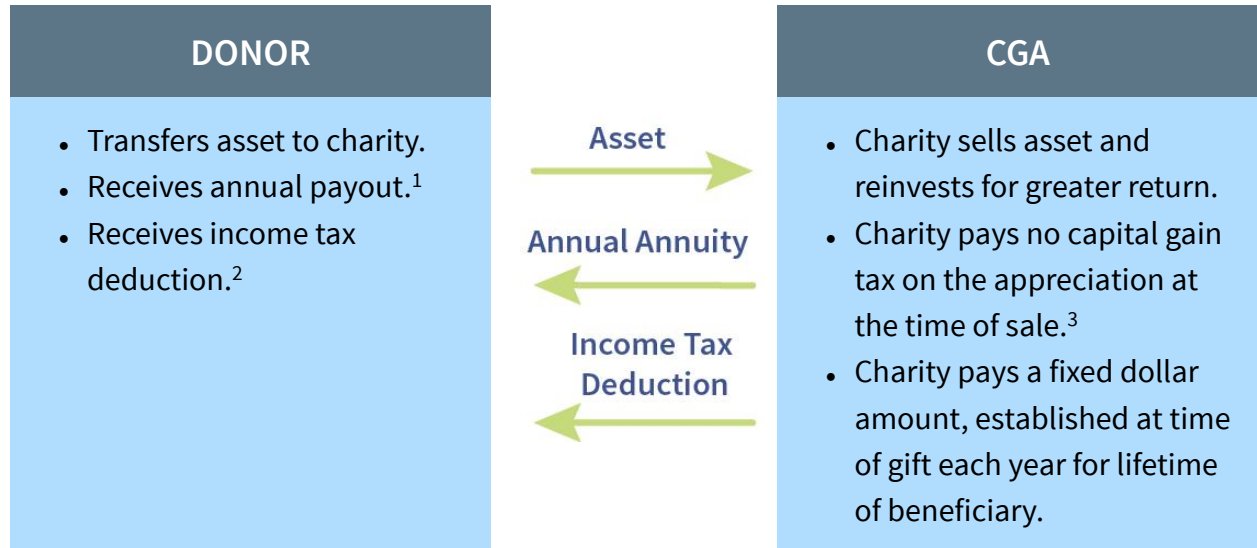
DONOR

- Transfers asset to charity.
- Receives annual payout.$^1$
- Receives income tax deduction.$^2$

Asset

Annual Annuity

Income Tax Deduction

CGA

- Charity sells asset and reinvests for greater return.
- Charity pays no capital gain tax on the appreciation at the time of sale.$^3$
- Charity pays a fixed dollar amount, established at time of gift each year for lifetime of beneficiary.